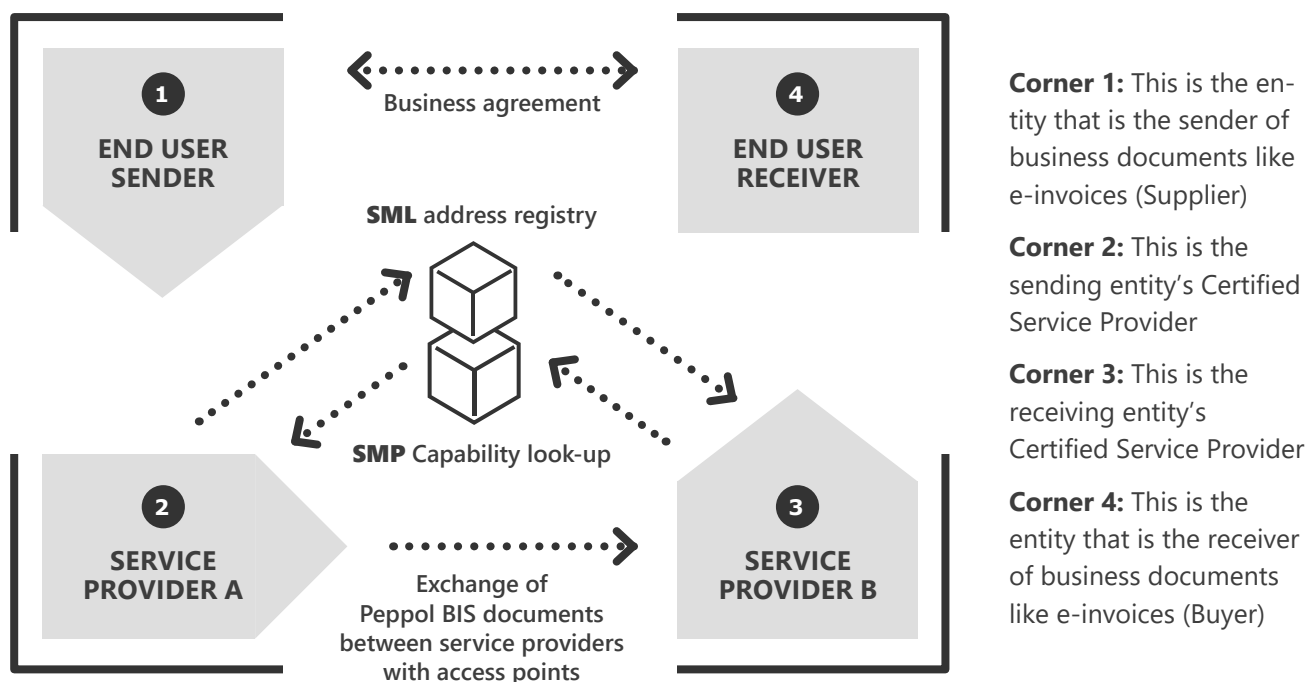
1
END USER SENDER

Business agreement

4
END USER RECEIVER

SML address registry

SMP Capability look-up

2
SERVICE PROVIDER A

Exchange of Peppol BIS documents between service providers with access points

3
SERVICE PROVIDER B

Corner 1: This is the entity that is the sender of business documents like e-invoices (Supplier)

Corner 2: This is the sending entity's Certified Service Provider

Corner 3: This is the receiving entity's Certified Service Provider

Corner 4: This is the entity that is the receiver of business documents like e-invoices (Buyer)